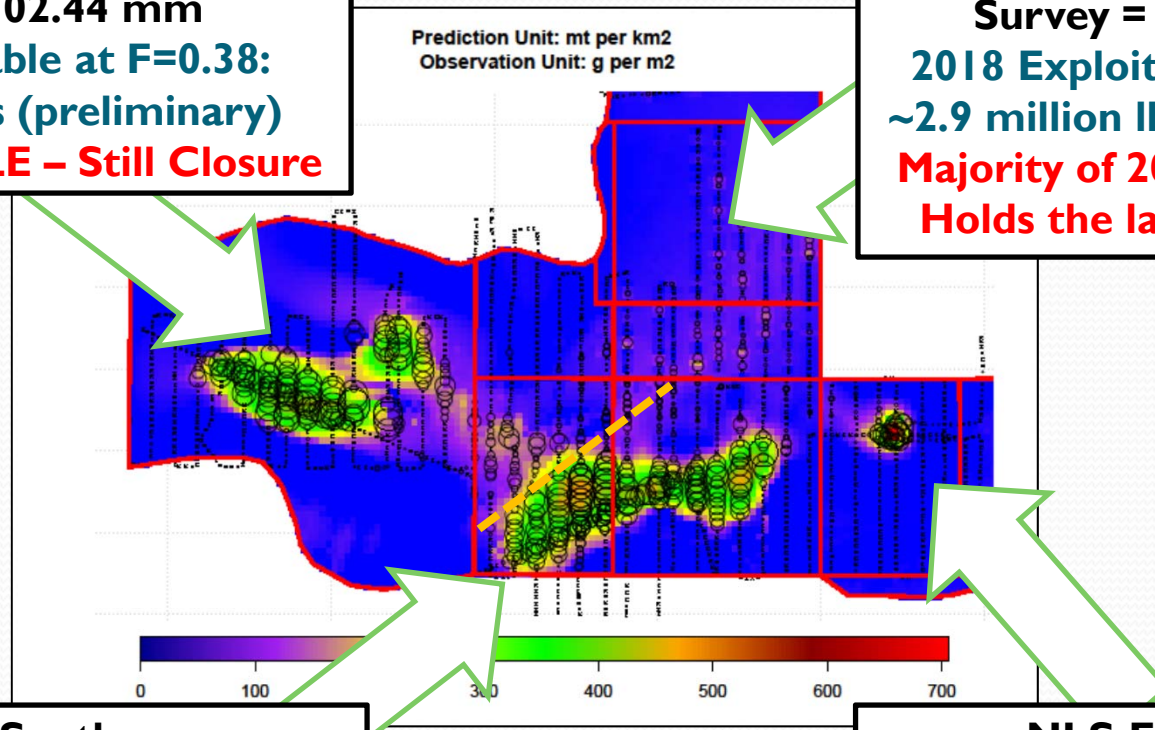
02.44 mm
ble at F=0.38:
s (preliminary)
LE – Still Closure

Prediction Unit: mt per km2
Observation Unit: g per m2

Survey =
2018 Exploit
~2.9 million lb
Majority of 20
Holds the la

0
100
300
400
500
600
700

South

NLS E